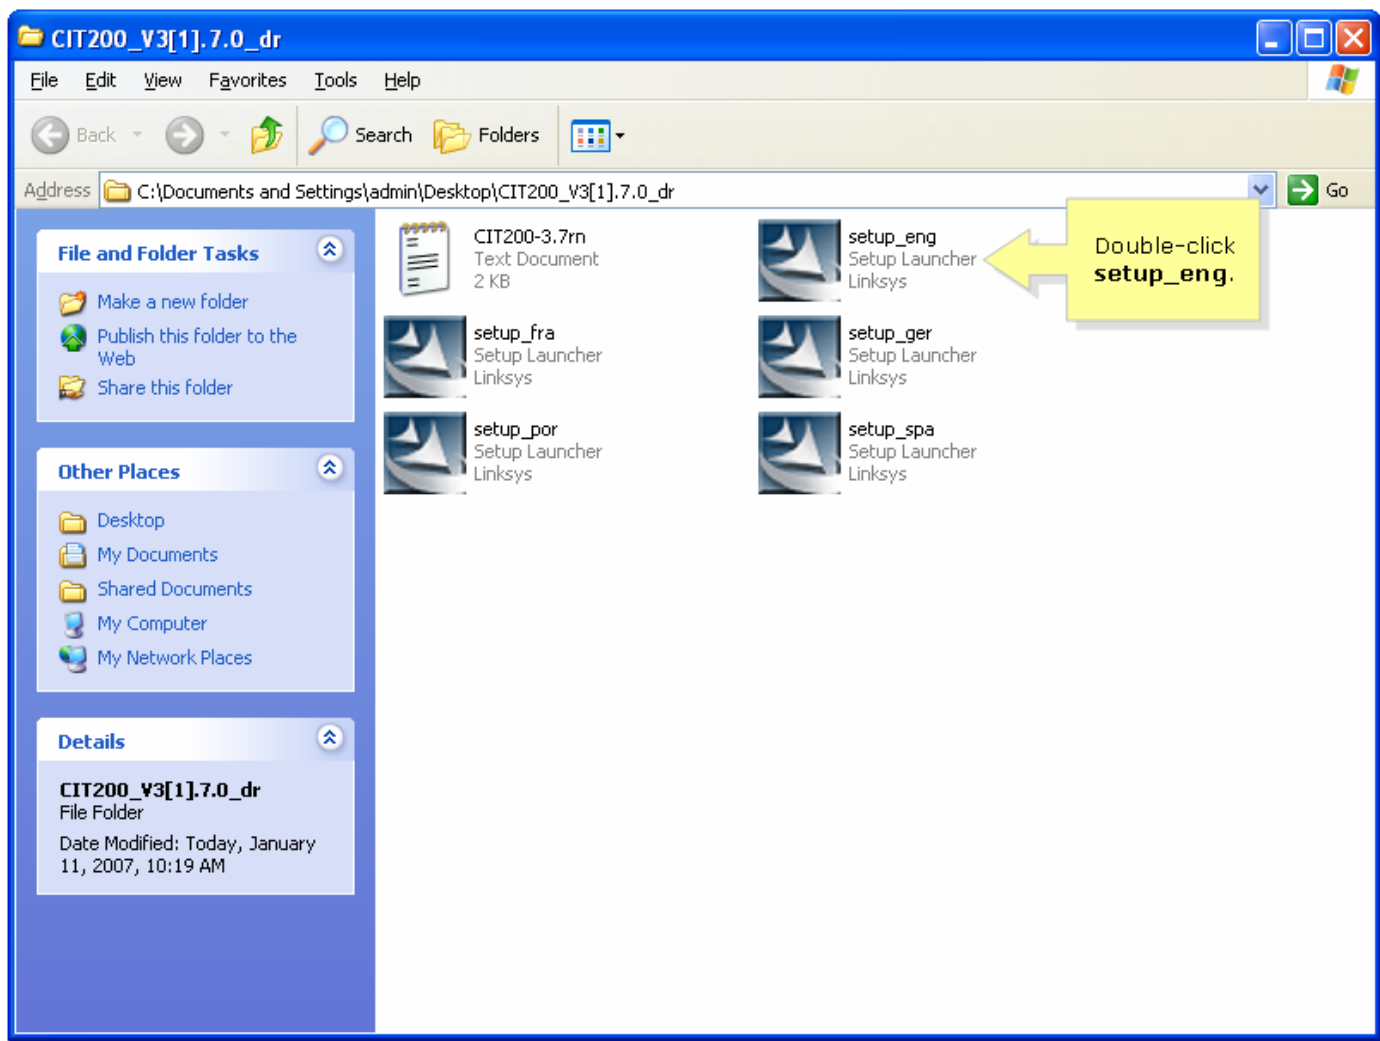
CIT200_V3[1].7.0_dr

File Edit View Favorites Tools Help

Back Search Folders

Address C:\Documents and Settings\admin\Desktop\CIT200_V3[1].7.0_dr Go

File and Folder Tasks

Make a new folder
Publish this folder to the Web
Share this folder

Other Places

Desktop
My Documents
Shared Documents
My Computer
My Network Places

Details

CIT200_V3[1].7.0_dr
File Folder
Date Modified: Today, January 11, 2007, 10:19 AM

CIT200-3.7rn
Text Document
2 KB

setup_eng
Setup Launcher
Linksys

Double-click **setup_eng**.

setup_fra
Setup Launcher
Linksys

setup_ger
Setup Launcher
Linksys

setup_por
Setup Launcher
Linksys

setup_spa
Setup Launcher
Linksys